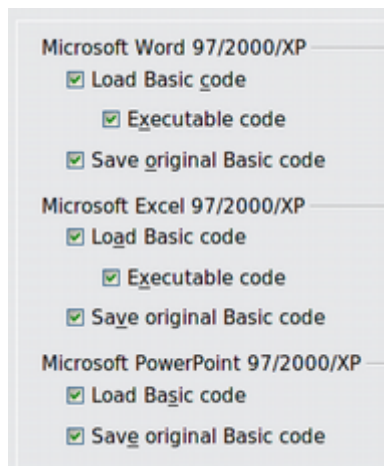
Microsoft Word 97/2000/XP
☑ Load Basic code
☑ Executable code
☑ Save original Basic code
Microsoft Excel 97/2000/XP
☑ Load Basic code
☑ Executable code
☑ Save original Basic code
Microsoft PowerPoint 97/2000/XP
☑ Load Basic code
☑ Save original Basic code